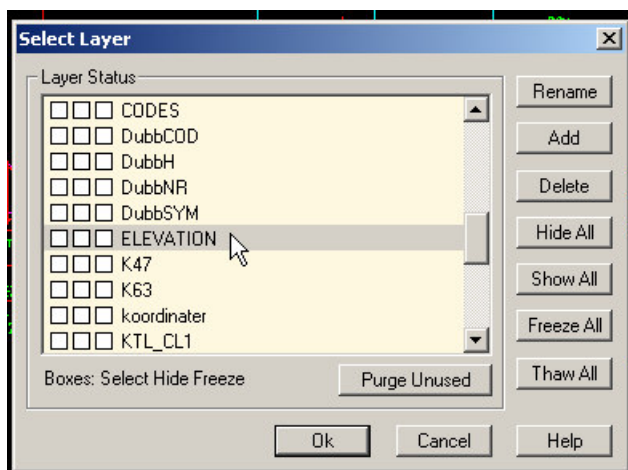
Select Layer

Layer Status

CODES
DubbCOD
DubbH
DubbNR
DubbSYM
ELEVATION
K47
K63
koordinater
KTL_CL1

Boxes: Select Hide Freeze

Purge Unused

Rename
Add
Delete
Hide All
Show All
Freeze All
Thaw All

Ok
Cancel
Help